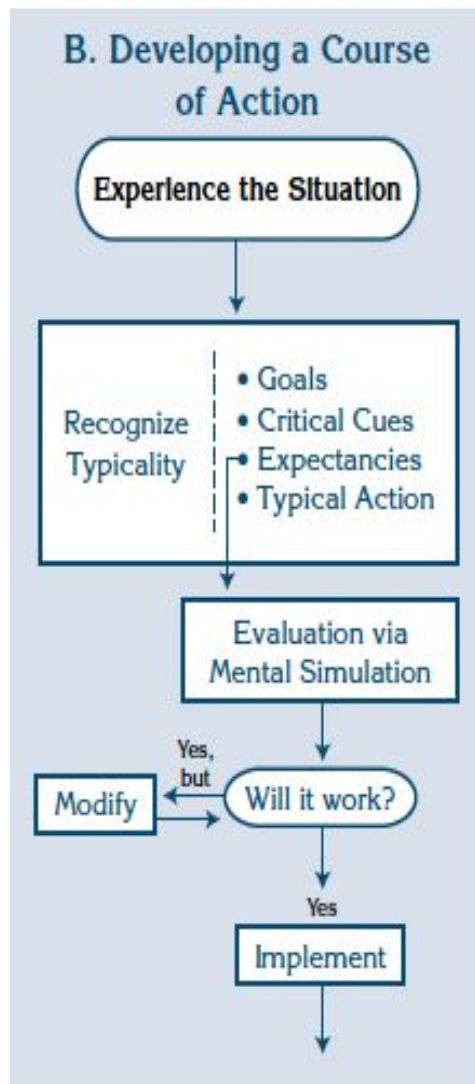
B. Developing a Course of Action

Experience the Situation

Recognize Typicality

• Goals
• Critical Cues
• Expectancies
• Typical Action

Evaluation via Mental Simulation

Yes, but

Modify

Will it work?

Yes

Implement